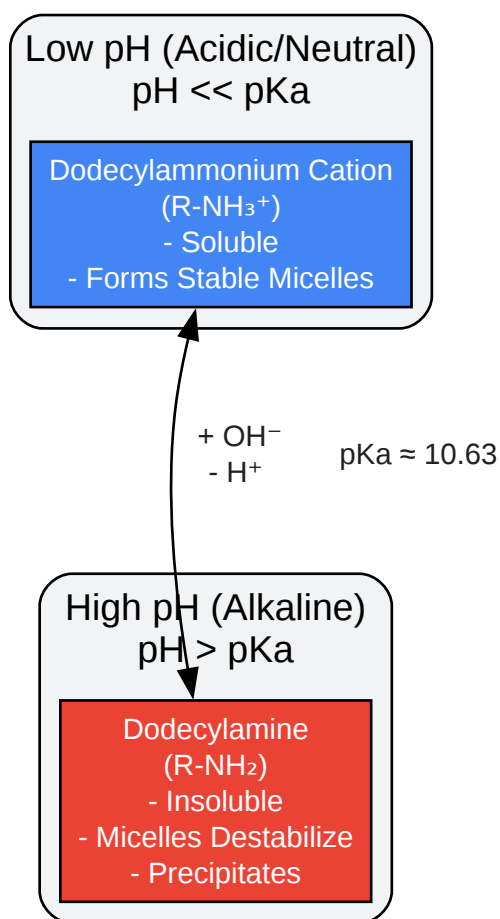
Low pH (Acidic/Neutral)
pH << pKa

Dodecylammonium Cation
($R-NH_3^+$)
- Soluble
- Forms Stable Micelles

+ $OH^-$
- $H^+$

pKa ≈ 10.63

High pH (Alkaline)
pH > pKa

Dodecylamine
($R-NH_2$)
- Insoluble
- Micelles Destabilize
- Precipitates